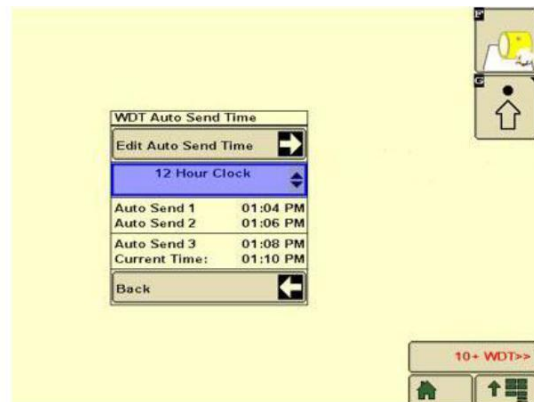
WDT Auto Send Time

Edit Auto Send Time

12 Hour Clock

| | |
|---|---|
| Auto Send 1 | 01:04 PM |
| Auto Send 2 | 01:06 PM |
| Auto Send 3 | 01:08 PM |
| Current Time: | 01:10 PM |

Back

F

G

10+ WDT>>